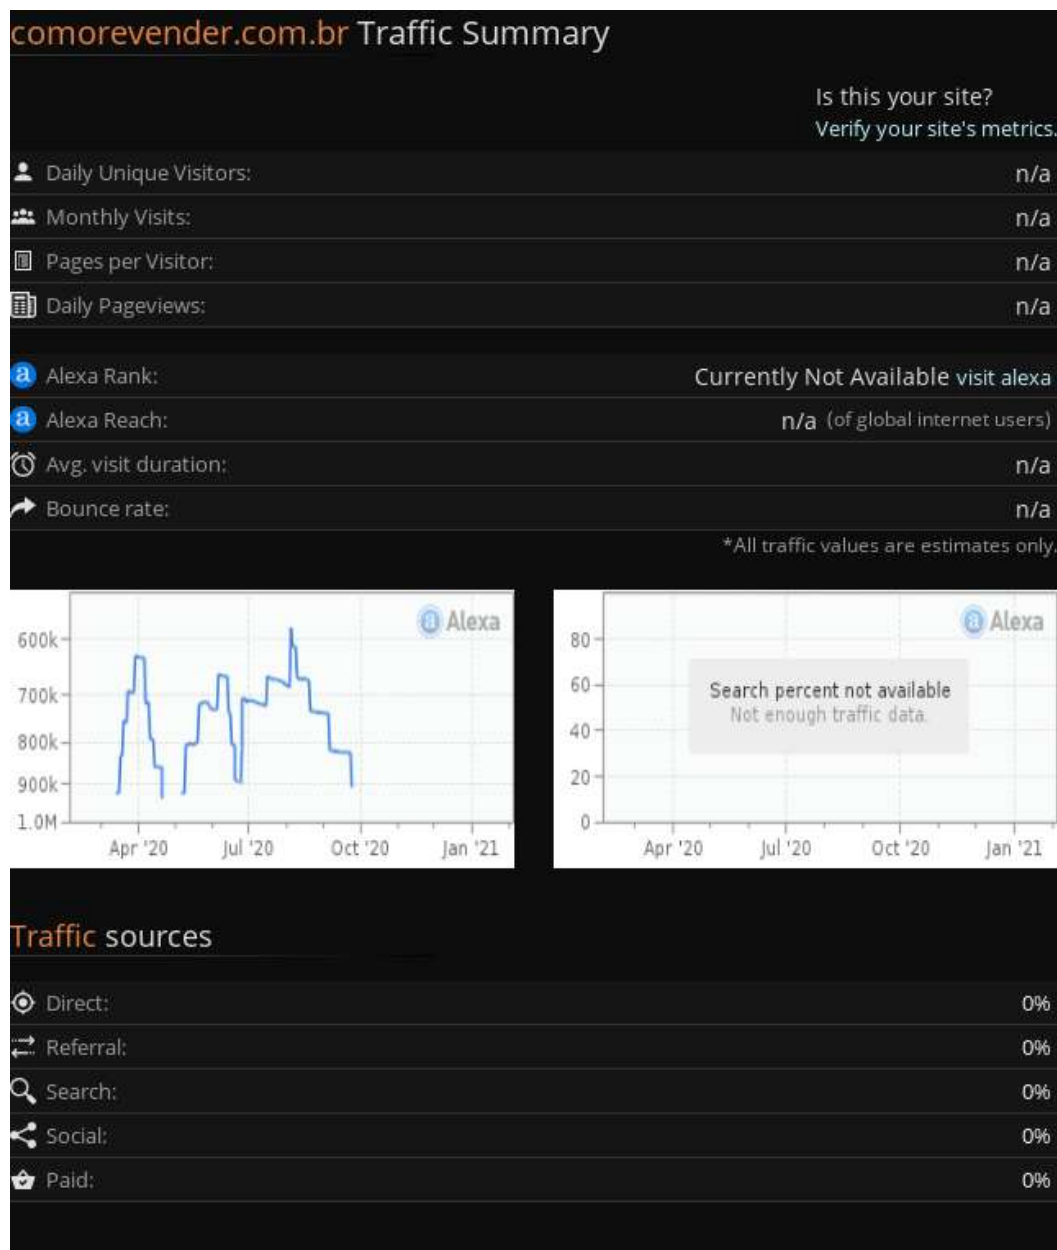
comorevender.com.br Traffic Summary

Is this your site?
Verify your site's metrics.

| | |
|---|---|
| Daily Unique Visitors: | n/a |
| Monthly Visits: | n/a |
| Pages per Visitor: | n/a |
| Daily Pageviews: | n/a |

| | |
|---|---|
| Alexa Rank: | Currently Not Available visit alexa |
| Alexa Reach: | n/a (of global internet users) |
| Avg. visit duration: | n/a |
| Bounce rate: | n/a |

*All traffic values are estimates only.

Alexa
600k
700k
800k
900k
1.0M
Apr '20
Jul '20
Oct '20
Jan '21

Alexa
80
60
40
20
0
Search percent not available
Not enough traffic data.
Apr '20
Jul '20
Oct '20
Jan '21

Traffic sources

| | |
|---|---|
| Direct: | 0% |
| Referral: | 0% |
| Search: | 0% |
| Social: | 0% |
| Paid: | 0% |